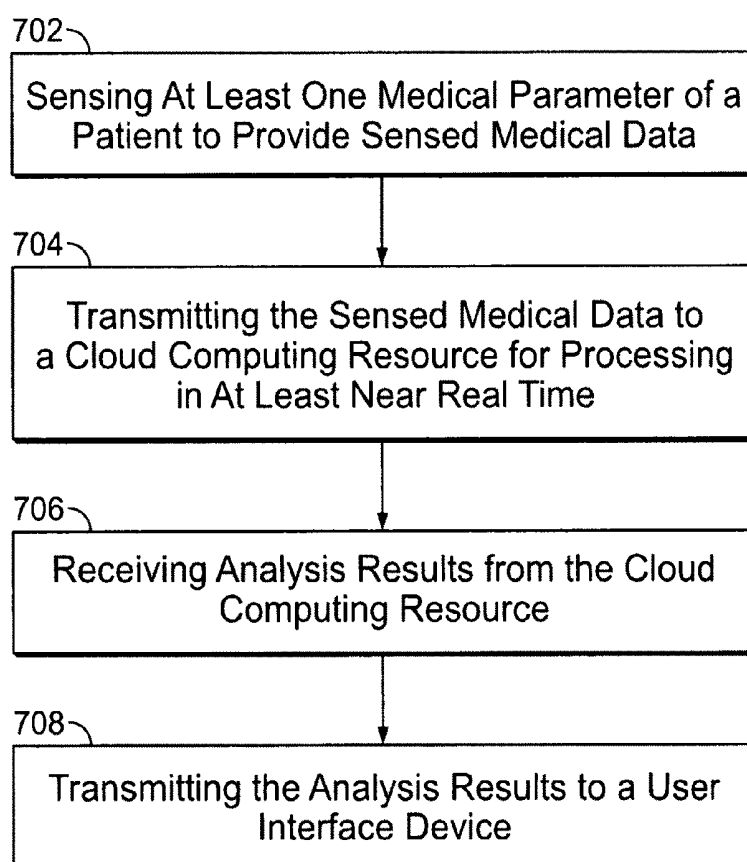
702

Sensing At Least One Medical Parameter of a Patient to Provide Sensed Medical Data

704

Transmitting the Sensed Medical Data to a Cloud Computing Resource for Processing in At Least Near Real Time

706

Receiving Analysis Results from the Cloud Computing Resource

708

Transmitting the Analysis Results to a User Interface Device